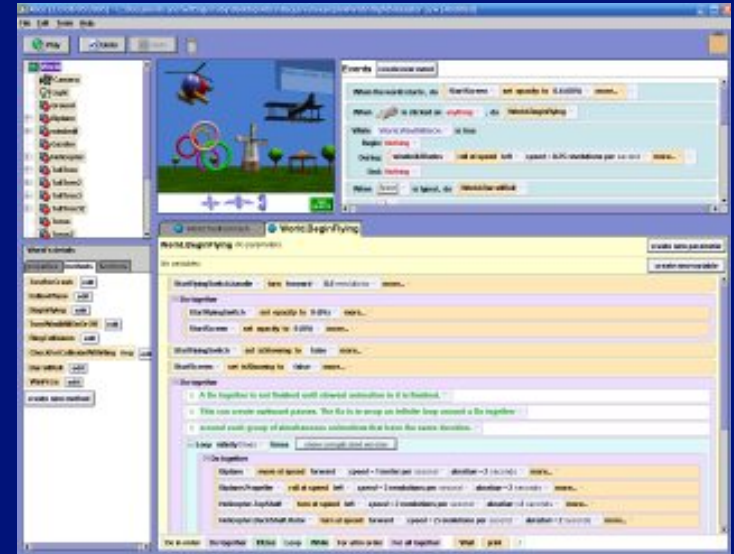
File Edit Tools Help

Play Undo Redo

World
Camera
Light
Ground
Airplane
Windmill
Helicopter

World's details
properties methods functions
create new method

Events create new event

When the world starts, do StartScreen set opacity to 0 (0%) more...
When is clicked on anything, do World.BeginFlying
While World.WhatIsRingIn is true
Begin: Nothing
During: windmillBlades roll at speed left speed = 0.25 revolutions per second more...
End: Nothing
When Space is typed, do World.StartAll

World.BeginFlying
World.BeginFlying no parameters
No variables
create new parameter
create new variable

StartFlyingSwitch.handle turn forward 0.5 revolutions more...
Do together
StartFlyingSwitch set opacity to 0 (0%) more...
StartScreen set opacity to 0 (0%) more...
StartFlyingSwitch set isShowing to false more...
StartScreen set isShowing to false more...
Do together
A Do together is not finished until slowest animation in it is finished.
This can create awkward pauses. The fix is to wrap an infinite loop around a Do together
around each group of simultaneous animations that have the same duration.
Loop infinity times times show complicated version
Do together
Airplane move at speed forward speed = 1 meter per second duration = 3 seconds more...
Airplane.Propeller roll at speed left speed = 3 revolutions per second duration = 3 seconds more...
Helicopter.TopShaft turn at speed left speed = 3 revolutions per second duration = 3 seconds more...
Helicopter.BackShaft.Rotor turn at speed forward speed = 3 revolutions per second duration = 3 seconds more...

Do in order Do together If/Else Loop While For all in order For all together Wait print